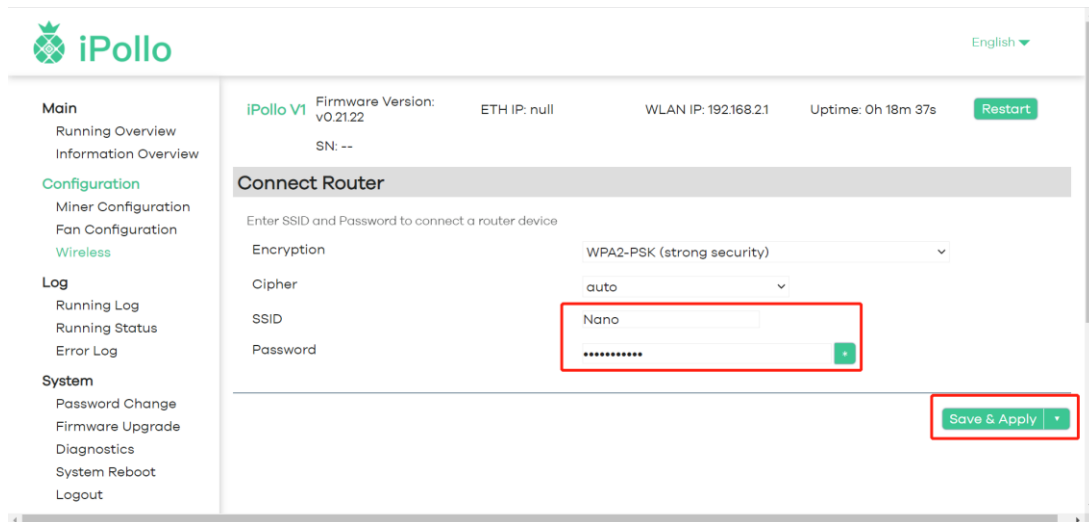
iPollo

English

Main
Running Overview
Information Overview

Configuration
Miner Configuration
Fan Configuration
Wireless

Log
Running Log
Running Status
Error Log

System
Password Change
Firmware Upgrade
Diagnostics
System Reboot
Logout

iPollo V1 Firmware Version: v0.21.22 ETH IP: null WLAN IP: 192.168.2.1 Uptime: 0h 18m 37s Restart

SN: --

Connect Router

Enter SSID and Password to connect a router device

Encryption WPA2-PSK (strong security)

Cipher auto

SSID Nano

Password ••••••••••••

Save & Apply